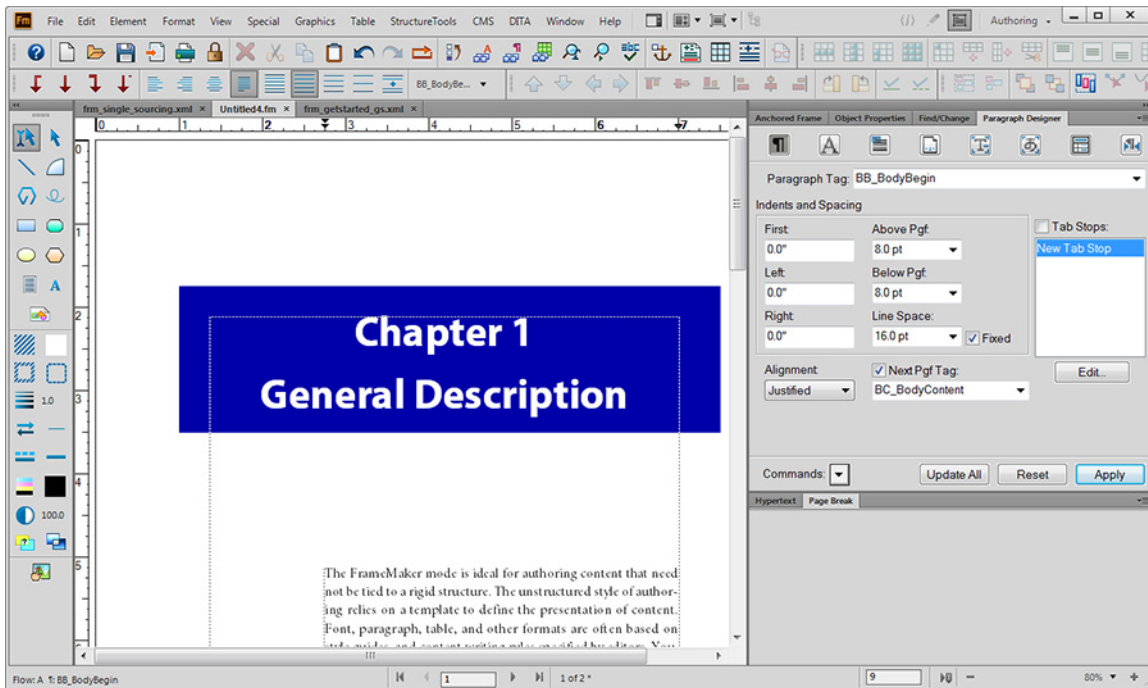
Fm File Edit Element Format View Special Graphics Table StructureTools CMS DITA Window Help

Authoring

BB_BodyBe...

frm_single_sourcing.xml × Untitled4.fm × frm_getstarted_gs.xml ×

0 1 2 3 4 5 6 7

1.0

100.0

Chapter 1

General Description

The FrameMaker mode is ideal for authoring content that need not be tied to a rigid structure. The unstructured style of authoring relies on a template to define the presentation of content. Font, paragraph, table, and other formats are often based on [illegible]

Anchored Frame Object Properties Find/Change Paragraph Designer

Paragraph Tag: BB_BodyBegin

Indents and Spacing

First
0.0"
Left
0.0"
Right
0.0"

Above Pgf:
8.0 pt
Below Pgf:
8.0 pt
Line Space:
16.0 pt
Fixed

Tab Stops:
New Tab Stop

Edit...

Alignment
Justified

Next Pgf Tag:
BC_BodyContent

Commands:

Update All Reset Apply

Hypertext Page Break

Flow: A 1: BB_BodyBegin

1

1 of 2 *

9

80%